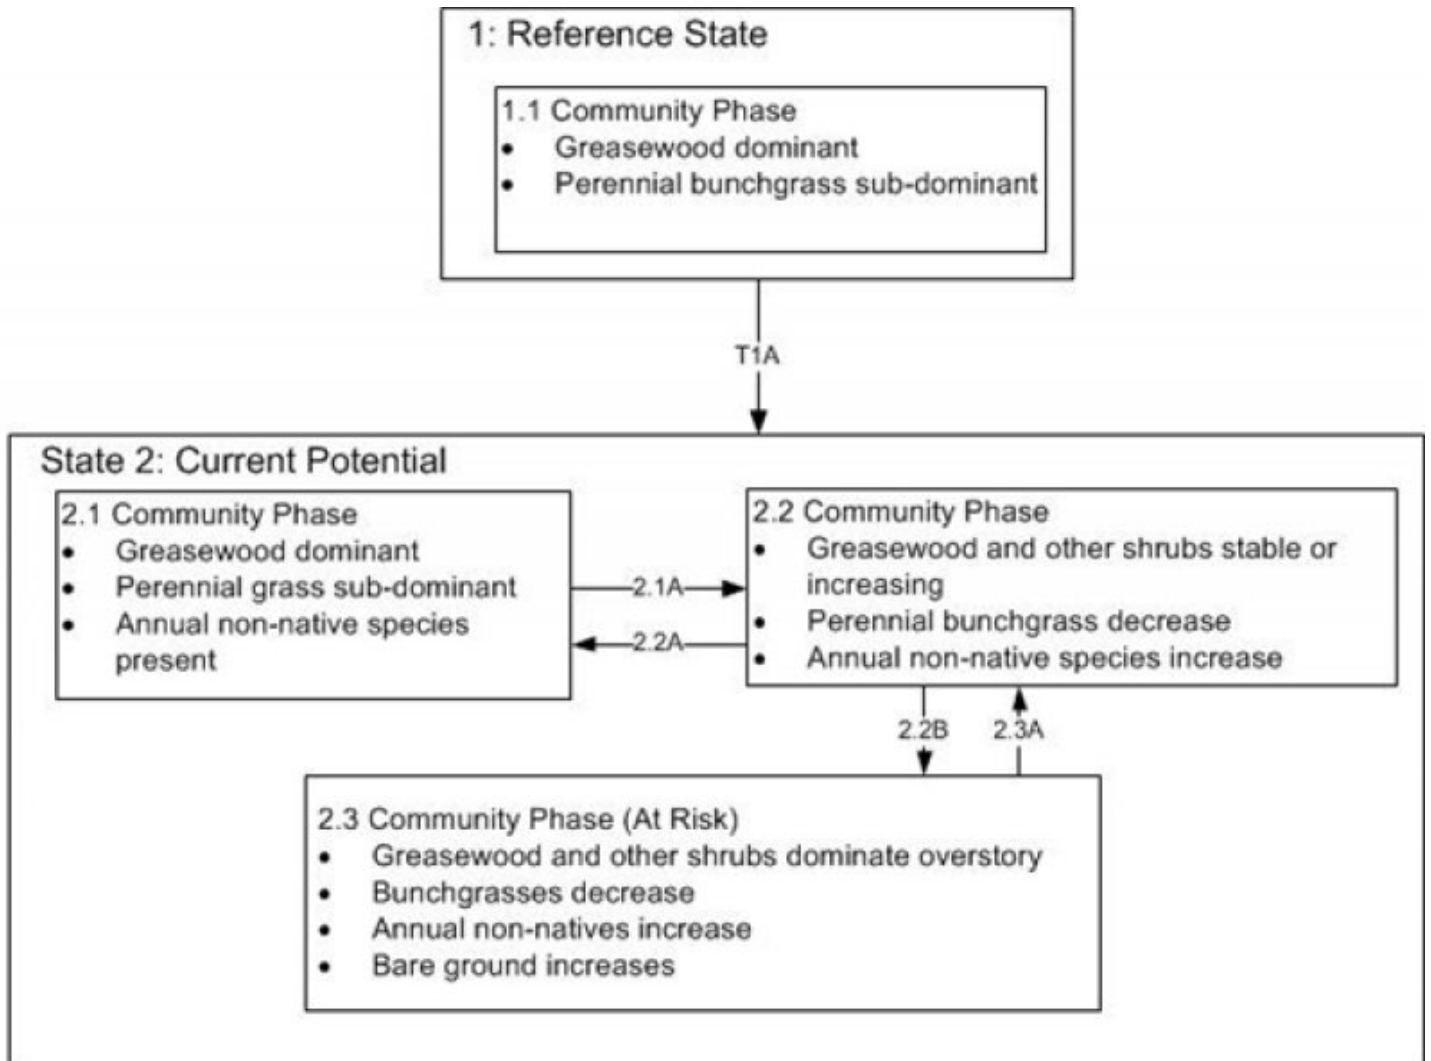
1: Reference State

1.1 Community Phase
- Greasewood dominant
- Perennial bunchgrass sub-dominant

T1A

State 2: Current Potential

2.1 Community Phase
- Greasewood dominant
- Perennial grass sub-dominant
- Annual non-native species present

2.1A

2.2A

2.2 Community Phase
- Greasewood and other shrubs stable or increasing
- Perennial bunchgrass decrease
- Annual non-native species increase

2.2B

2.3A

2.3 Community Phase (At Risk)
- Greasewood and other shrubs dominate overstory
- Bunchgrasses decrease
- Annual non-natives increase
- Bare ground increases